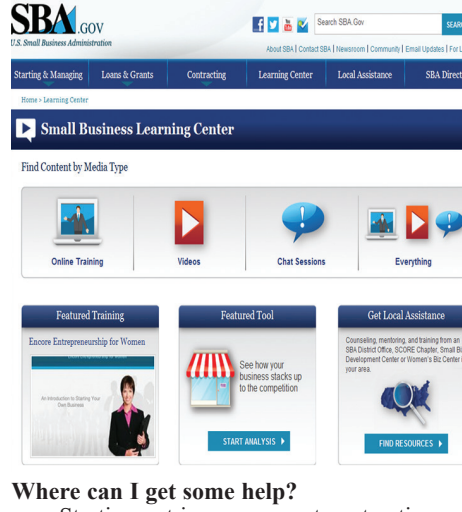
SBA.GOV
U.S. Small Business Administration

Search SBA.Gov SEARC

About SBA | Contact SBA | Newsroom | Community | Email Updates | For L

Starting & Managing | Loans & Grants | Contracting | Learning Center | Local Assistance | SBA Direct

Home > Learning Center

Small Business Learning Center

Find Content by Media Type

Online Training | Videos | Chat Sessions | Everything

Featured Training

Encore Entrepreneurship for Women

An Introduction to Starting Your Own Business

Featured Tool

See how your business stacks up to the competition

START ANALYSIS

Get Local Assistance

Counseling, mentoring, and training from an SBA District Office, SCORE Chapter, Small Bi Development Center or Women's Biz Center i your area.

FIND RESOURCES

Where can I get some help?

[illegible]